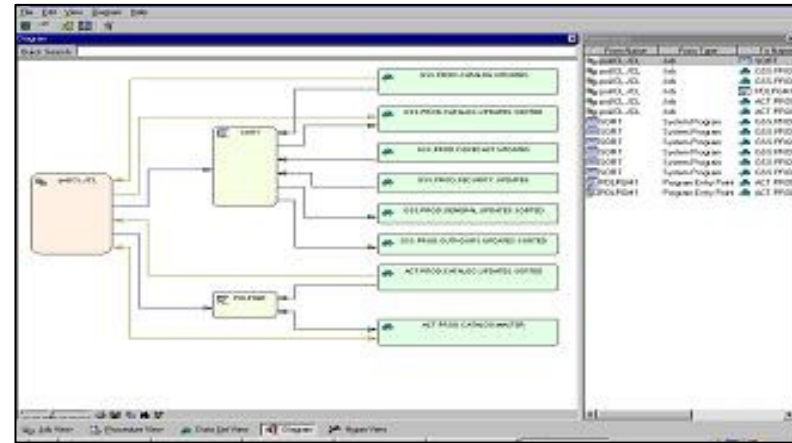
File Edit View Diagram Help

Diagram

Quick Search

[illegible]

SORT

POLPGM

GSS.PROD.CATALOG.UPDATES

GSS.PROD.CATALOG.UPDATES.SORTED

GSS.PROD.CONTRACT.UPDATES

GSS.PROD.SECURITY.UPDATES

GSS.PROD.GENERAL.UPDATES.SORTED

GSS.PROD.OUTPOINT.UPDATES.SORTED

ACT.PROD.CATALOG.UPDATES.SORTED

ACT.PROD.CATALOG.MASTER

| From Name | From Type | To Name |
|---|---|---|
| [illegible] | Job | SORT |
| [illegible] | Job | GSS.PROD |
| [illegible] | Job | POLPGM |
| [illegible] | Job | ACT.PROD |
| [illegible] | Job | ACT.PROD |
| SORT | System Program | GSS.PROD |
| SORT | System Program | GSS.PROD |
| SORT | System Program | GSS.PROD |
| SORT | System Program | GSS.PROD |
| SORT | System Program | GSS.PROD |
| SORT | System Program | GSS.PROD |
| POLPGM | Program Entry Point | ACT.PROD |
| POLPGM | Program Entry Point | ACT.PROD |

Job View | Procedure View | Data Set View | Diagram | Report View